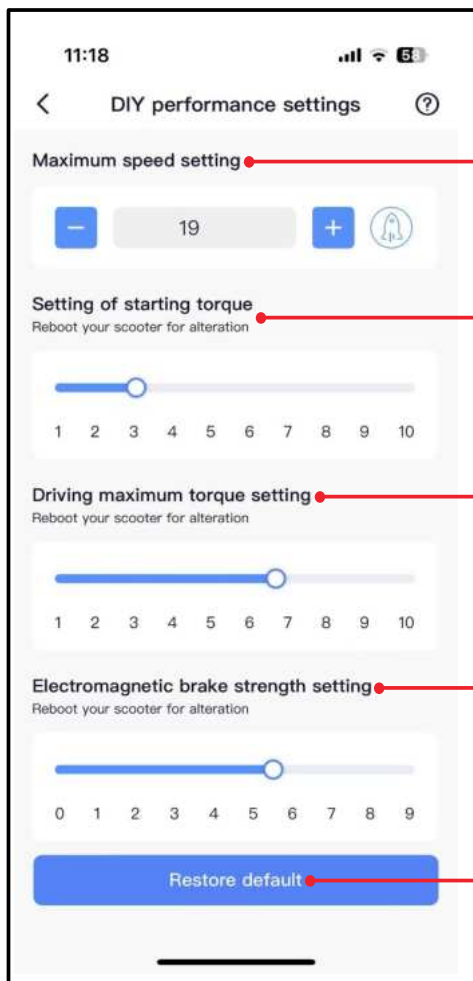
11:18

58

<

DIY performance settings

?

Maximum speed setting

−

19

+

Setting of starting torque

Reboot your scooter for alteration

1 2 3 4 5 6 7 8 9 10

Driving maximum torque setting

Reboot your scooter for alteration

1 2 3 4 5 6 7 8 9 10

Electromagnetic brake strength setting

Reboot your scooter for alteration

0 1 2 3 4 5 6 7 8 9

Restore default